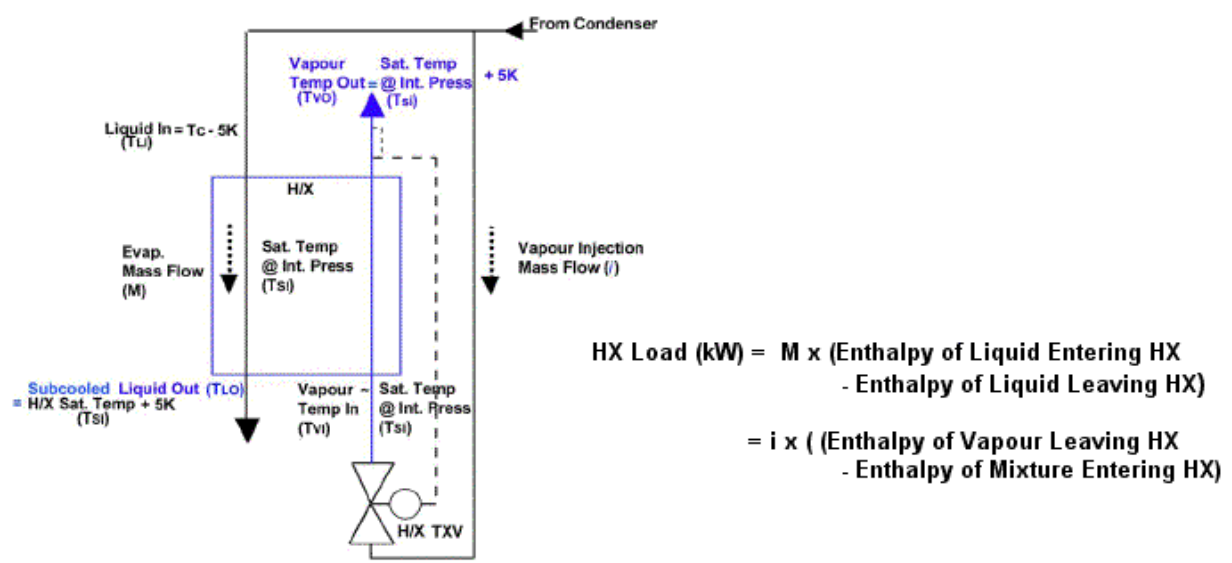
From Condenser

Vapour Temp Out = (TVO)

Sat. Temp @ Int. Press (TSI)

+ 5K

Liquid In = Tc - 5K (TLI)

H/X

Evap. Mass Flow (M)

Sat. Temp @ Int. Press (TSI)

Vapour Injection Mass Flow (i)

Subcooled Liquid Out (TLO) = H/X Sat. Temp + 5K (TSI)

Vapour Temp In (TVI)

~

Sat. Temp @ Int. Press (TSI)

H/X TXV

HX Load (kW) = M x (Enthalpy of Liquid Entering HX - Enthalpy of Liquid Leaving HX)

= i x ( (Enthalpy of Vapour Leaving HX - Enthalpy of Mixture Entering HX)